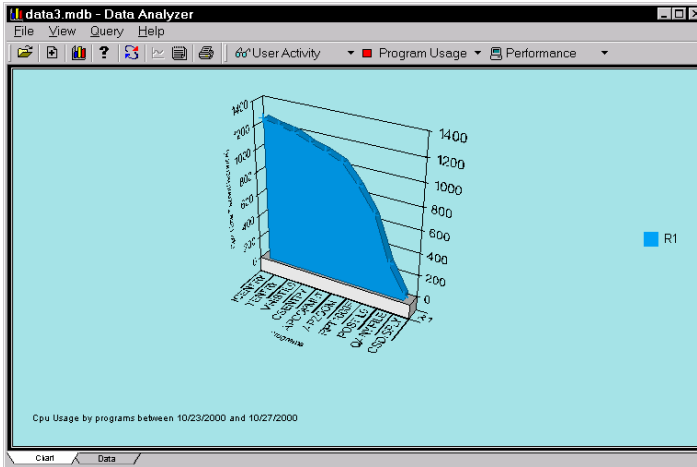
data3.mdb - Data Analyzer

File View Query Help

User Activity Program Usage Performance

1400
1200
1000
800
600
400
200
0

1400
1200
1000
800
600
400
200
0

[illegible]

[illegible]

R1

Cpu Usage by programs between 10/23/2000 and 10/27/2000

Chart Data